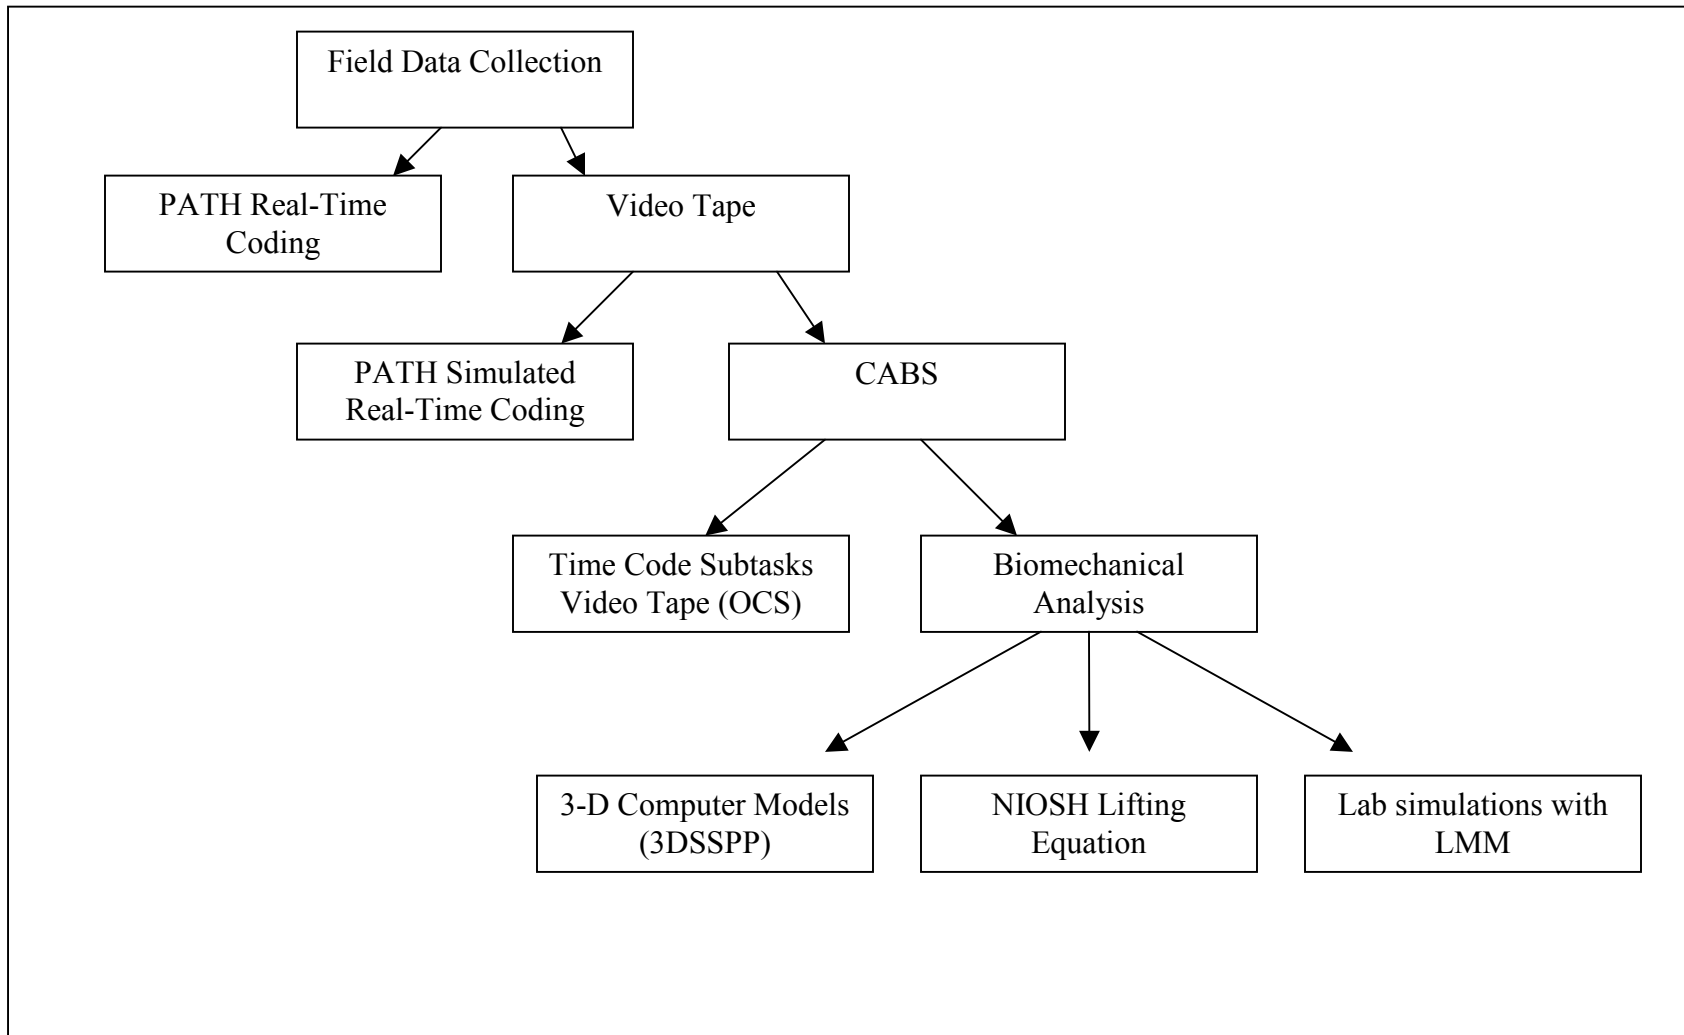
Field Data Collection

PATH Real-Time Coding

Video Tape

PATH Simulated Real-Time Coding

CABS

Time Code Subtasks Video Tape (OCS)

Biomechanical Analysis

3-D Computer Models (3DSSPP)

NIOSH Lifting Equation

Lab simulations with LMM